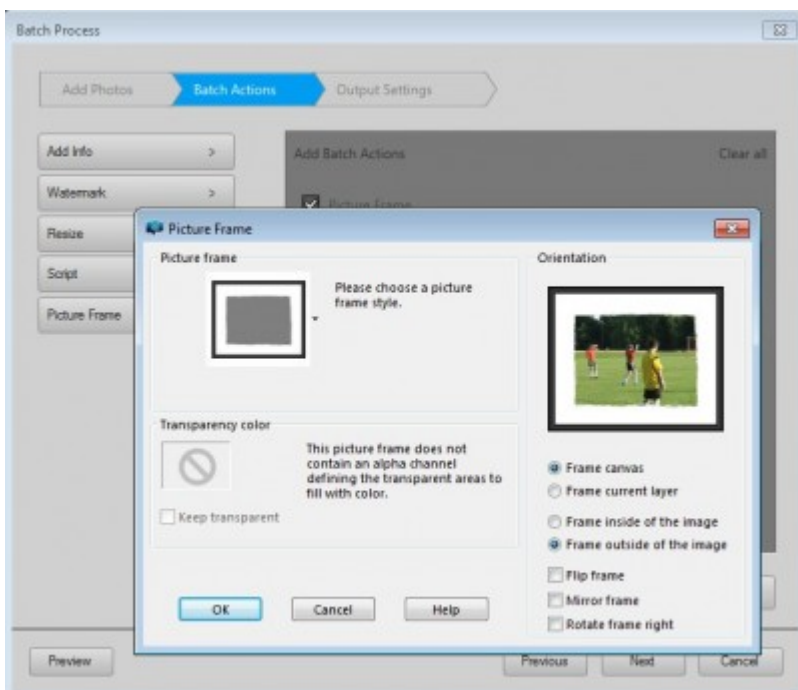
Batch Process

Add Photos
Batch Actions
Output Settings

Add Info >
Watermark >
Resize
Script
Picture Frame

Add Batch Actions
Clear all
Picture Frame

Picture Frame

Picture frame
Please choose a picture frame style.

Transparency color
This picture frame does not contain an alpha channel defining the transparent areas to fill with color.
Keep transparent

Orientation
Frame canvas
Frame current layer
Frame inside of the image
Frame outside of the image
Flip frame
Mirror frame
Rotate frame right

OK
Cancel
Help

Preview
Previous
Next
Cancel